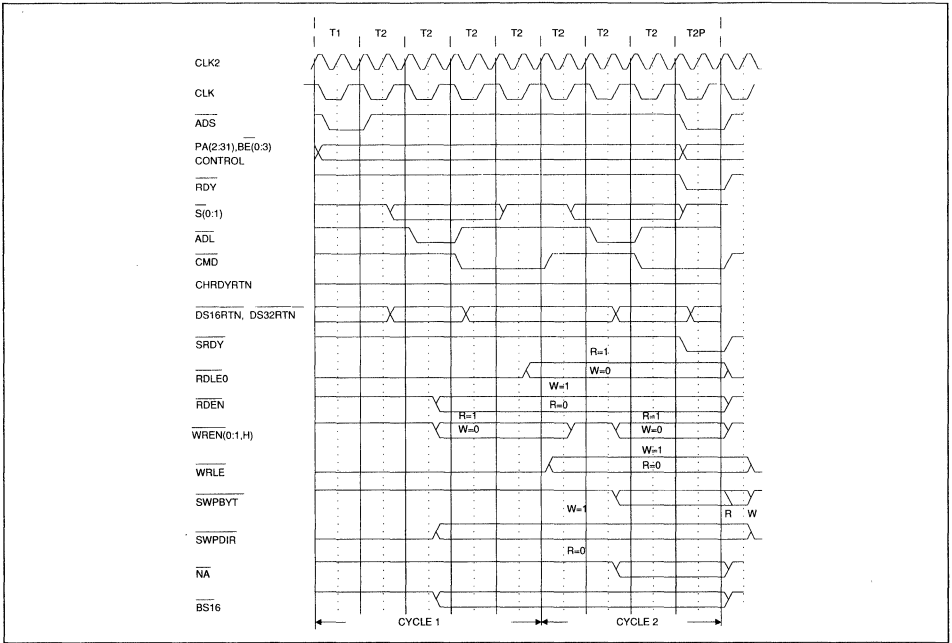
T1 T2 T2 T2 T2 T2 T2 T2 T2P

CLK2

CLK

$\overline{ADS}$

PA(2:31),$\overline{BE}$(0:3) CONTROL

$\overline{RDY}$

$\overline{S}$(0:1)

$\overline{ADL}$

$\overline{CMD}$

CHRDYRTN

$\overline{DS16RTN}$, $\overline{DS32RTN}$

$\overline{SRDY}$

$\overline{RDLE0}$

$\overline{RDEN}$

$\overline{WREN(0:1,H)}$

$\overline{WRLE}$

$\overline{SWPBYT}$

$\overline{SWPDIR}$

$\overline{NA}$

$\overline{BS16}$

R=1
W=0
W=1
R=0
R=1
W=0
R=1
W=0
W=1
R=0
W=1
R=0
R
W

CYCLE 1

CYCLE 2